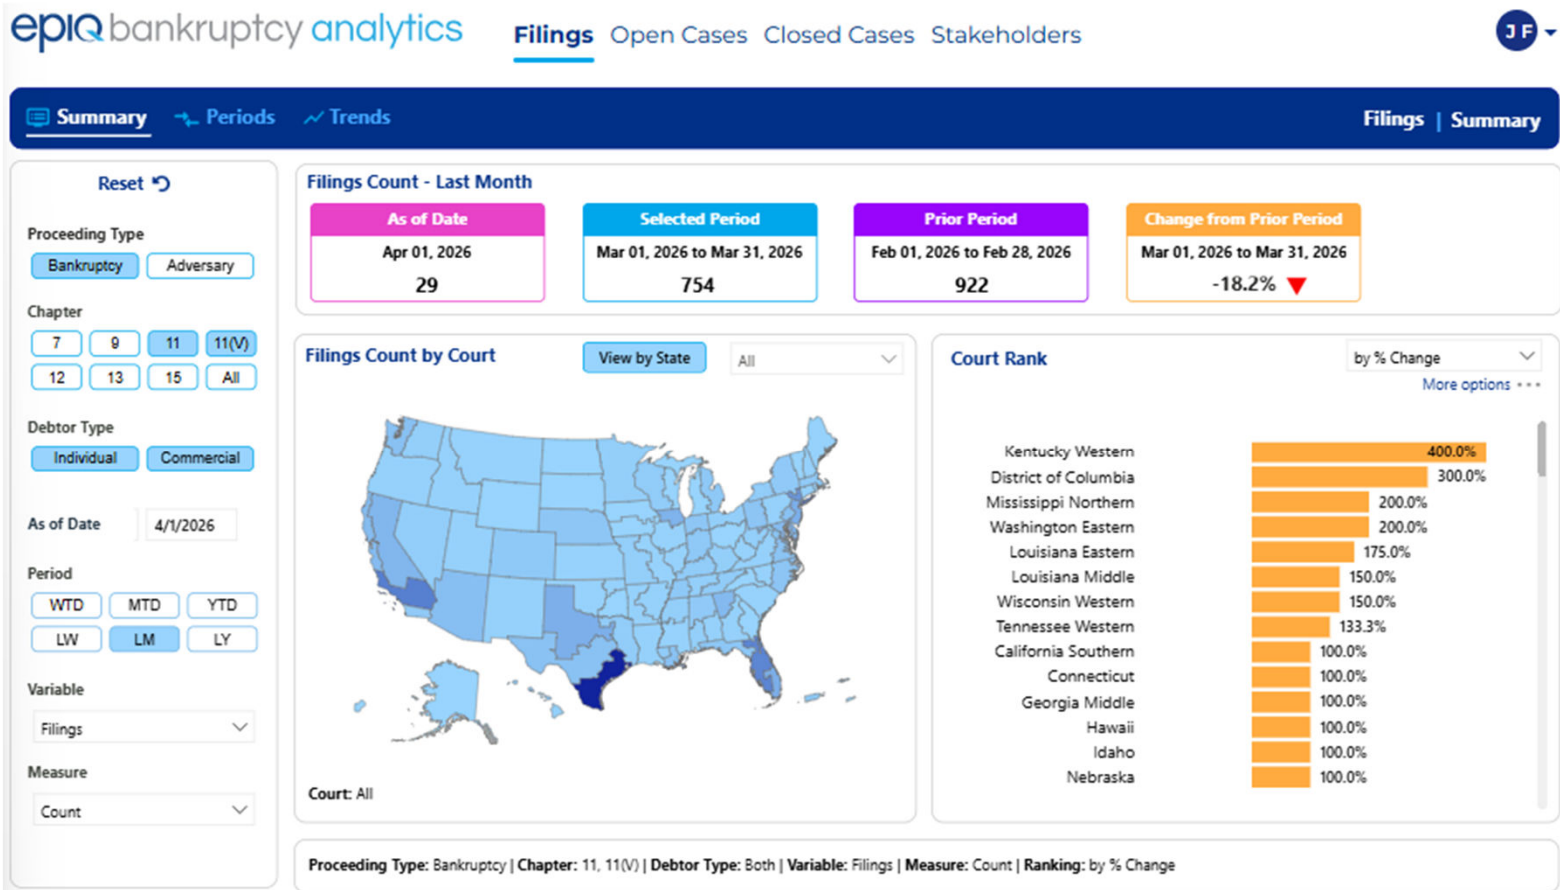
epiq bankruptcy analytics Filings Open Cases Closed Cases Stakeholders J F

Summary Periods Trends Filings | Summary

Reset

Proceeding Type
Bankruptcy Adversary

Chapter
7 9 11 11(V)
12 13 15 All

Debtor Type
Individual Commercial

As of Date 4/1/2026

Period
WTD MTD YTD
LW LM LY

Variable
Filings

Measure
Count

Filings Count - Last Month

| As of Date | Selected Period | Prior Period | Change from Prior Period |
|---|---|---|---|
| Apr 01, 2026 | Mar 01, 2026 to Mar 31, 2026 | Feb 01, 2026 to Feb 28, 2026 | Mar 01, 2026 to Mar 31, 2026 |
| 29 | 754 | 922 | -18.2% |

Filings Count by Court View by State All

Court: All

Court Rank by % Change
More options

| Court | % Change |
|---|---|
| Kentucky Western | 400.0% |
| District of Columbia | 300.0% |
| Mississippi Northern | 200.0% |
| Washington Eastern | 200.0% |
| Louisiana Eastern | 175.0% |
| Louisiana Middle | 150.0% |
| Wisconsin Western | 150.0% |
| Tennessee Western | 133.3% |
| California Southern | 100.0% |
| Connecticut | 100.0% |
| Georgia Middle | 100.0% |
| Hawaii | 100.0% |
| Idaho | 100.0% |
| Nebraska | 100.0% |

Proceeding Type: Bankruptcy | Chapter: 11, 11(V) | Debtor Type: Both | Variable: Filings | Measure: Count | Ranking: by % Change